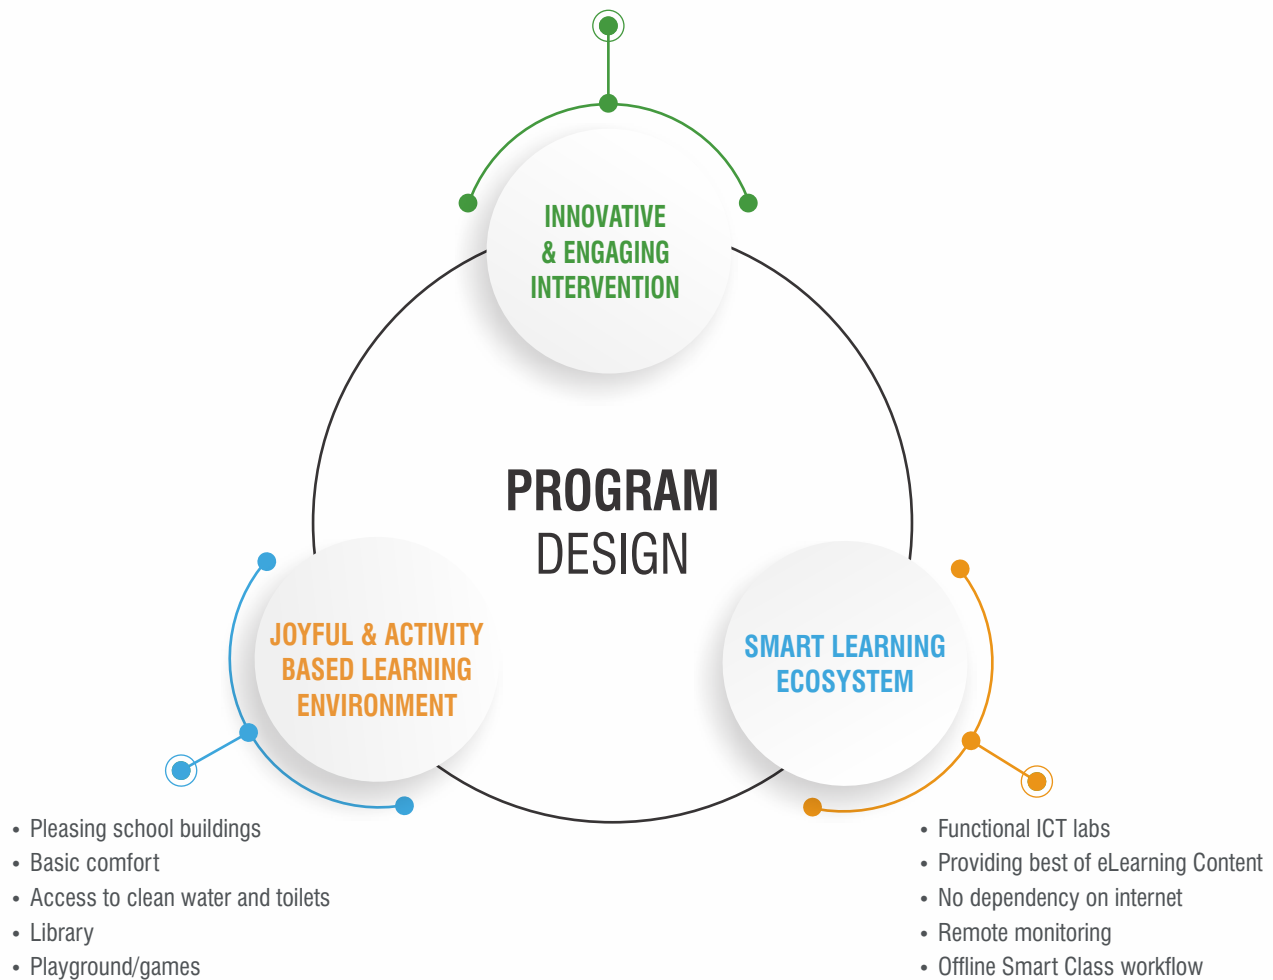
INNOVATIVE & ENGAGING INTERVENTION

PROGRAM DESIGN

JOYFUL & ACTIVITY BASED LEARNING ENVIRONMENT

SMART LEARNING ECOSYSTEM

• Pleasing school buildings
• Basic comfort
• Access to clean water and toilets
• Library
• Playground/games

• Functional ICT labs
• Providing best of eLearning Content
• No dependency on internet
• Remote monitoring
• Offline Smart Class workflow